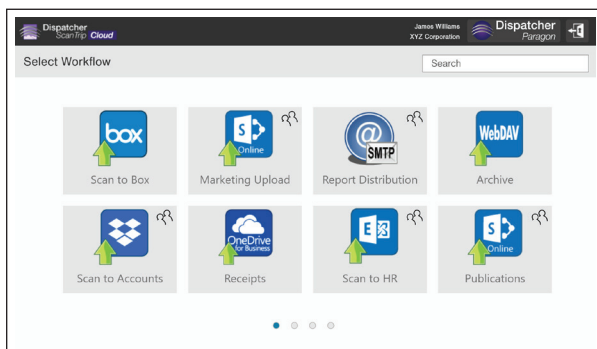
Dispatcher ScanTrip Cloud

James Williams
XYZ Corporation

Dispatcher Paragon

Select Workflow

Search

box
Scan to Box

S Online
Marketing Upload

@ SMTP
Report Distribution

WebDAV
Archive

Scan to Accounts

OneDrive for Business
Receipts

E
Scan to HR

S Online
Publications